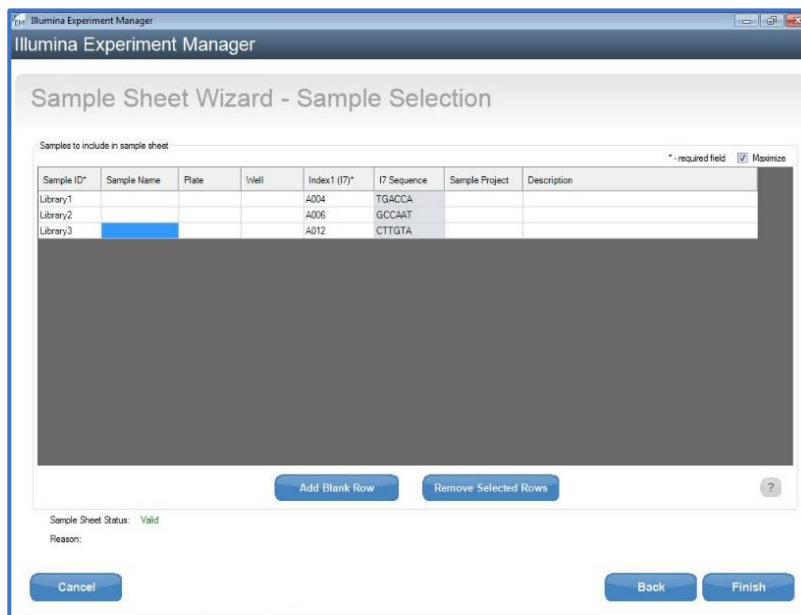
EM Illumina Experiment Manager

Illumina Experiment Manager

Sample Sheet Wizard - Sample Selection

Samples to include in sample sheet

* - required field Maximize

| Sample ID* | Sample Name | Plate | Well | Index1 (I7)* | I7 Sequence | Sample Project | Description |
|---|---|---|---|---|---|---|---|
| Library1 | | | | A004 | TGACCA | | |
| Library2 | | | | A006 | GCCAAT | | |
| Library3 | | | | A012 | CTTGTA | | |

Add Blank Row

Remove Selected Rows

?

Sample Sheet Status: Valid

Reason:

Cancel

Back

Finish